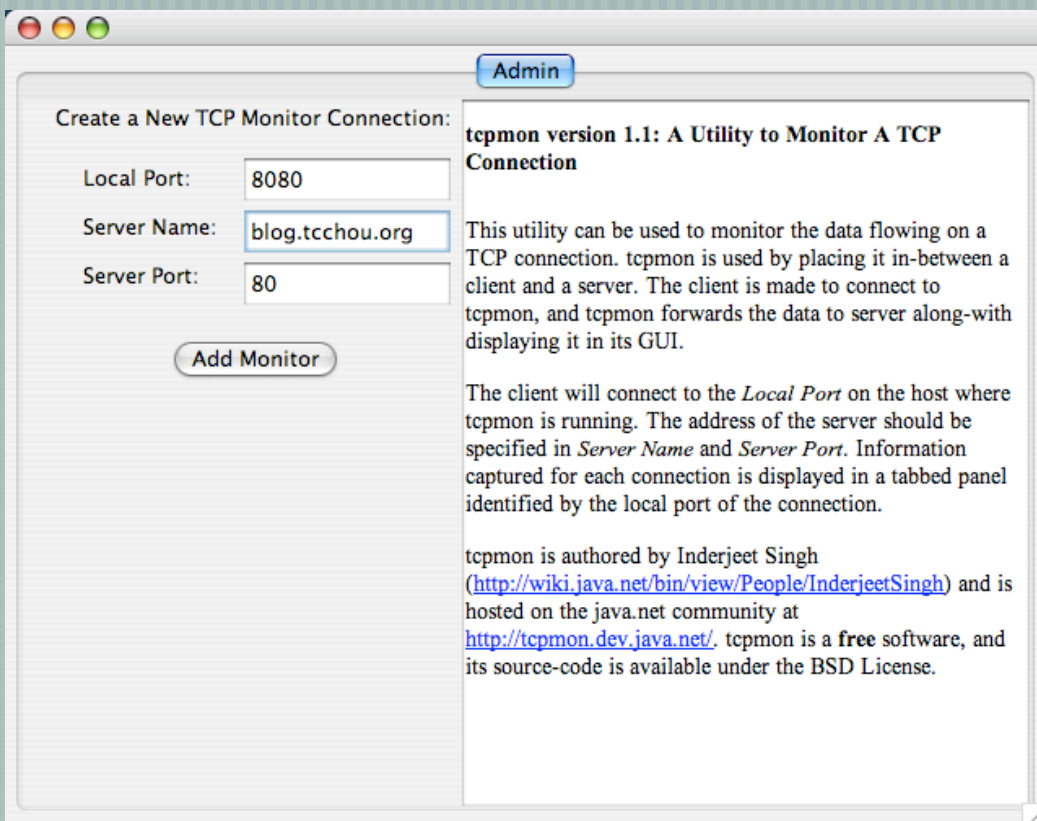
Admin

Create a New TCP Monitor Connection:

Local Port: 8080

Server Name: blog.tcchou.org

Server Port: 80

Add Monitor

**tcpmon version 1.1: A Utility to Monitor A TCP Connection**

This utility can be used to monitor the data flowing on a TCP connection. tcpmon is used by placing it in-between a client and a server. The client is made to connect to tcpmon, and tcpmon forwards the data to server along-with displaying it in its GUI.

The client will connect to the *Local Port* on the host where tcpmon is running. The address of the server should be specified in *Server Name* and *Server Port*. Information captured for each connection is displayed in a tabbed panel identified by the local port of the connection.

tcpmon is authored by Inderjeet Singh (http://wiki.java.net/bin/view/People/InderjeetSingh) and is hosted on the java.net community at http://tcpmon.dev.java.net/. tcpmon is a **free** software, and its source-code is available under the BSD License.